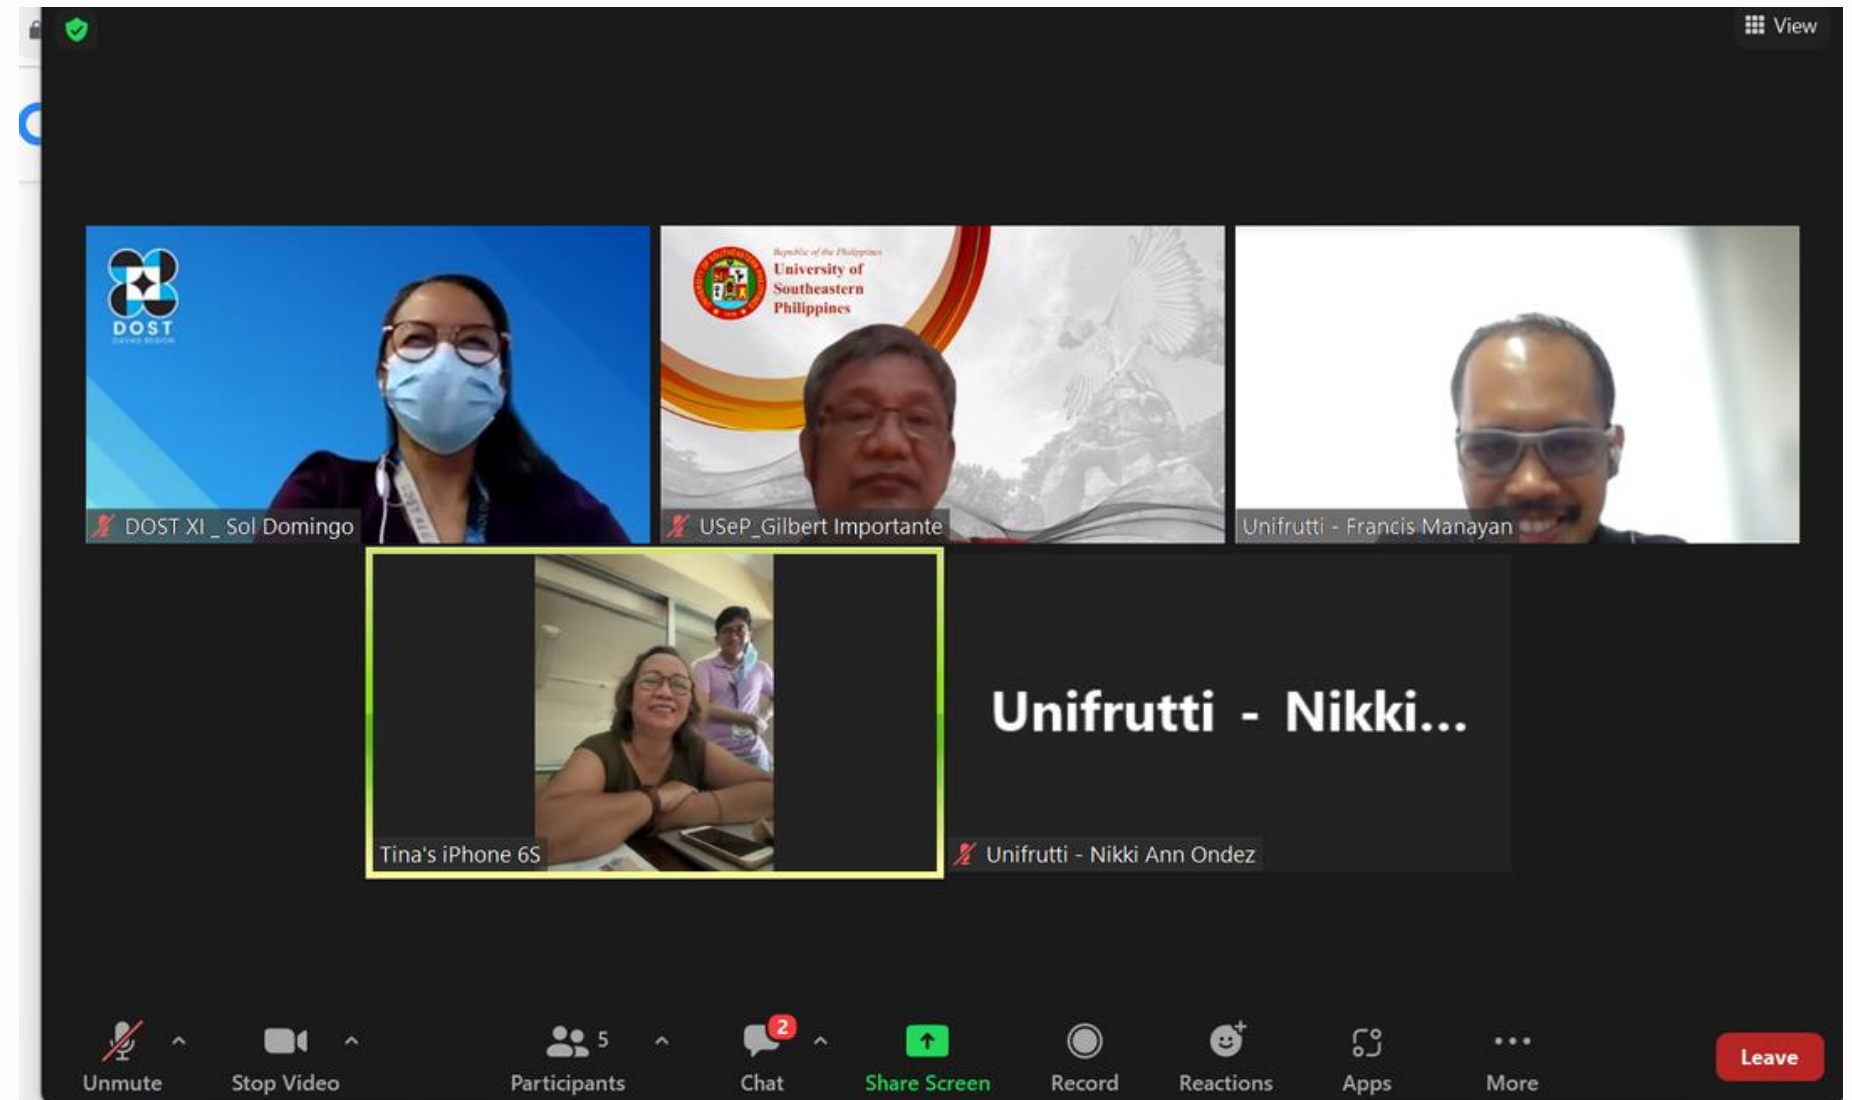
View

DOST

DOST XI _ Sol Domingo

Republic of the Philippines
University of Southeastern Philippines

USeP_Gilbert Importante

Unifrutti - Francis Manayan

Tina's iPhone 6S

Unifrutti - Nikki...

Unifrutti - Nikki Ann Ondez

Unmute
Stop Video
5
Participants
2
Chat
Share Screen
Record
Reactions
Apps
More
Leave